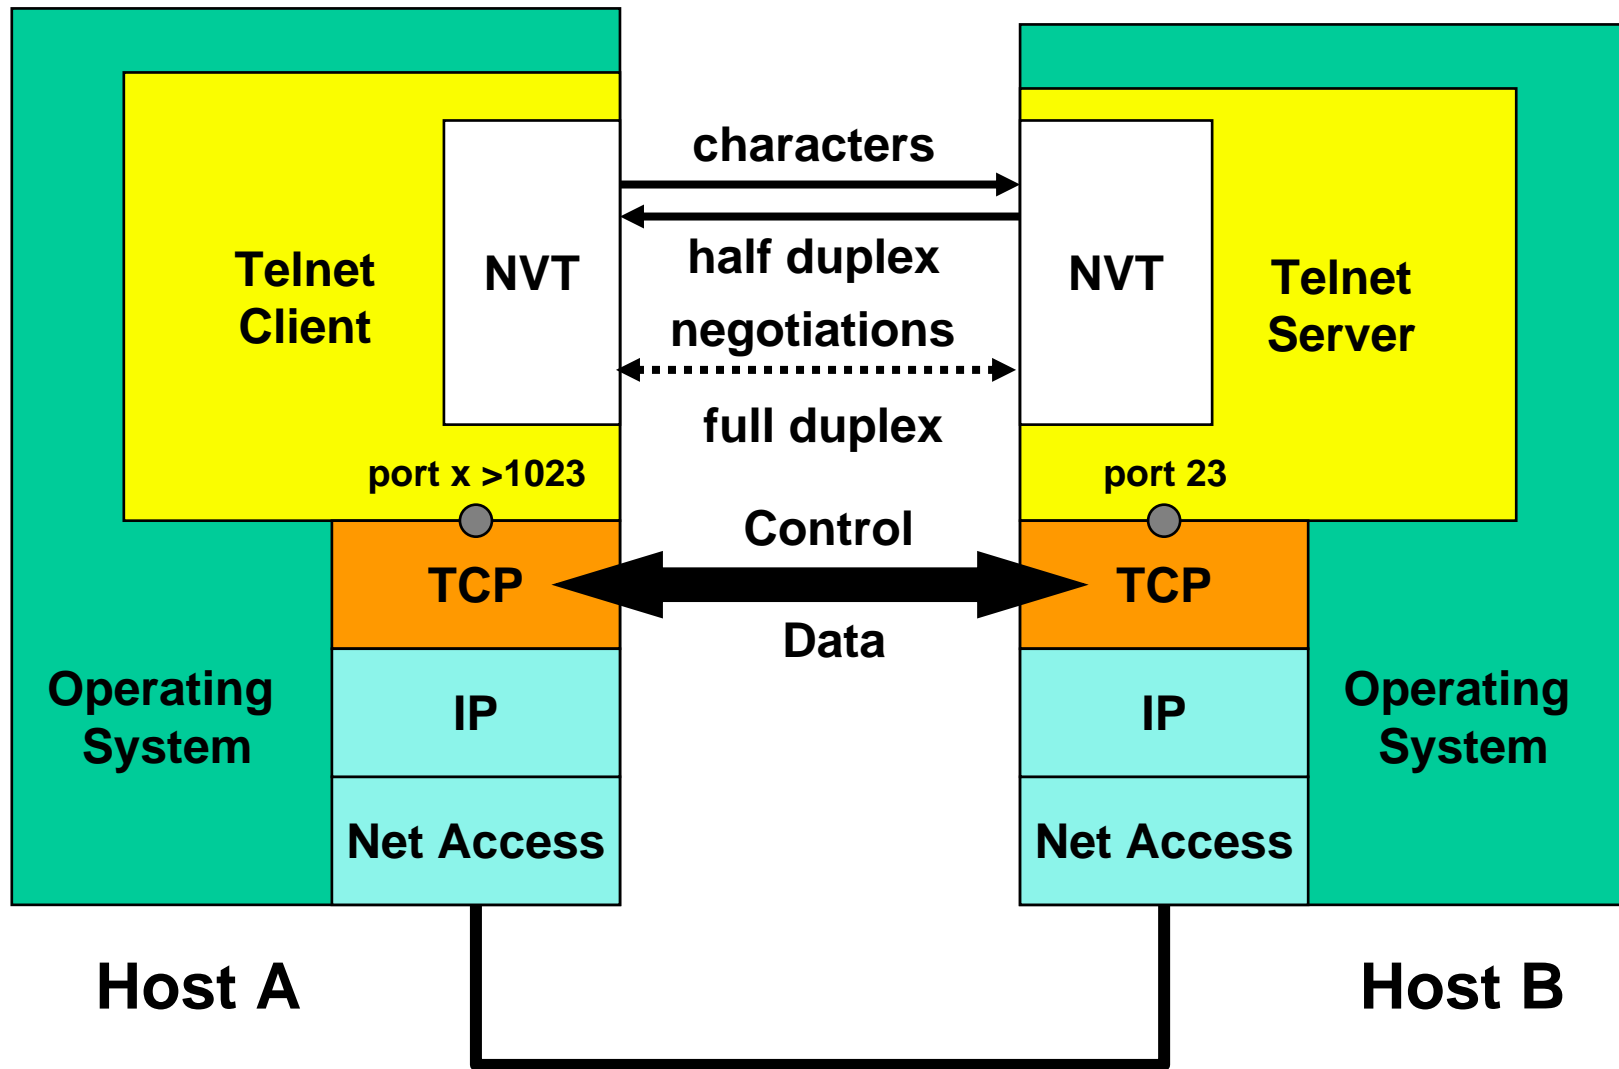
Telnet Client

NVT

characters

half duplex

negotiations

full duplex

NVT

Telnet Server

port x >1023

port 23

Control

TCP

TCP

Data

Operating System

IP

IP

Operating System

Net Access

Net Access

Host A

Host B